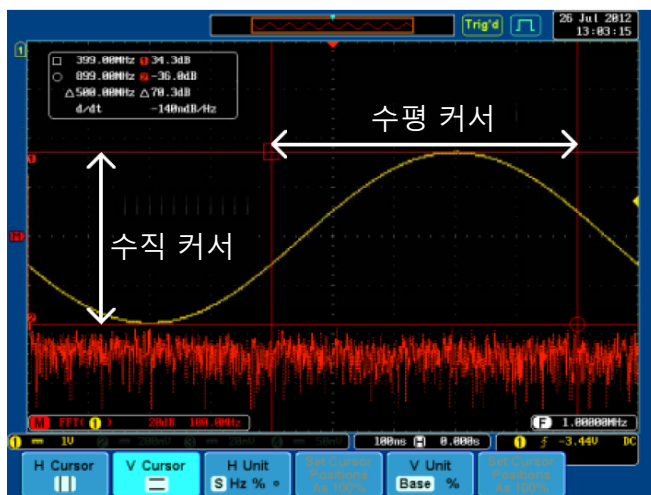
Trig'd
26 Jul 2012
13:03:15

399.00MHz 34.3dB
899.00MHz -36.0dB
△500.00MHz △70.3dB
d/dt -140mdB/Hz

수평 커서

수직 커서

FFT 1 20dB 100.0MHz
1.00000MHz

1 1V 2 200mV 3 20mV 4 50mV 100ns 0.000s 1 -3.44V DC

H Cursor
V Cursor
H Unit
S Hz % °
Set Cursor Positions As 100%
V Unit
Base %
Set Cursor Positions As 100%